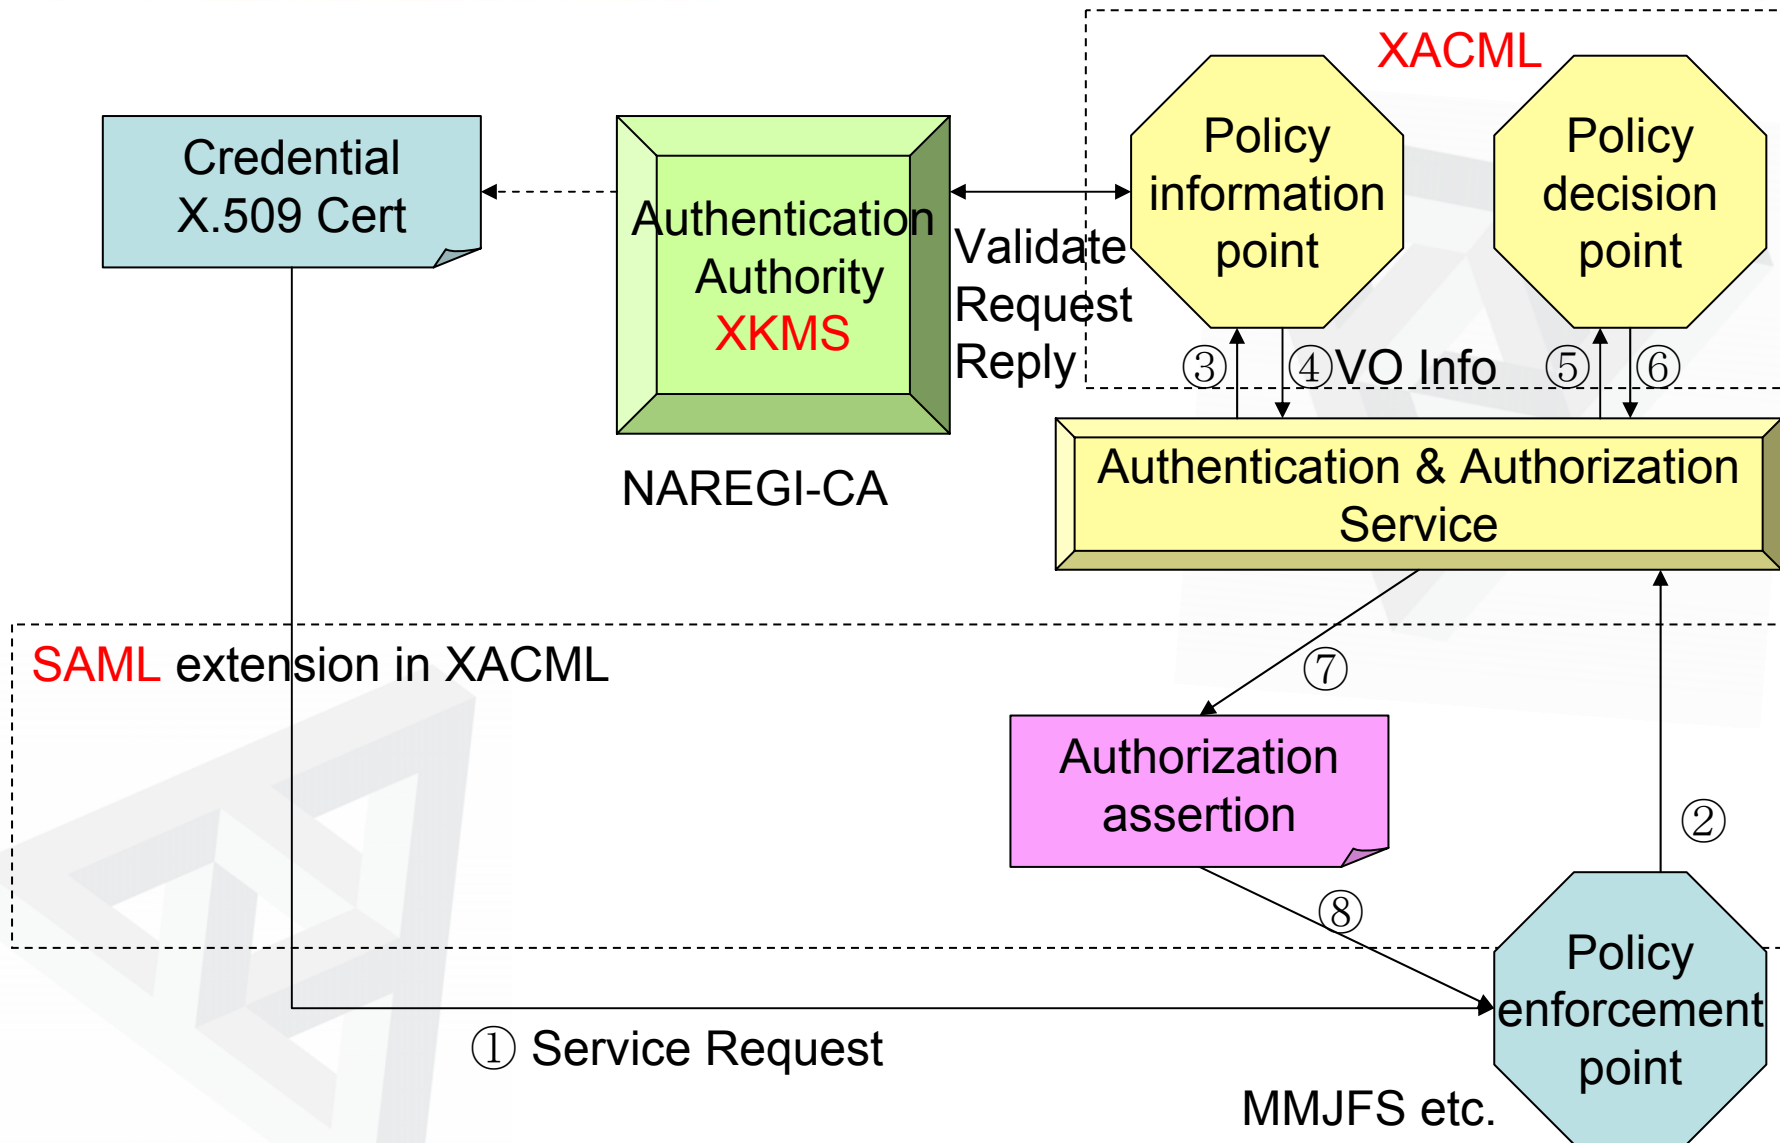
XACML

Credential X.509 Cert

Authentication Authority XKMS

NAREGI-CA

Validate Request Reply

Policy information point

Policy decision point

③ ④VO Info ⑤ ⑥

Authentication & Authorization Service

SAML extension in XACML

⑦

Authorization assertion

②

⑧

Policy enforcement point

① Service Request

MMJFS etc.